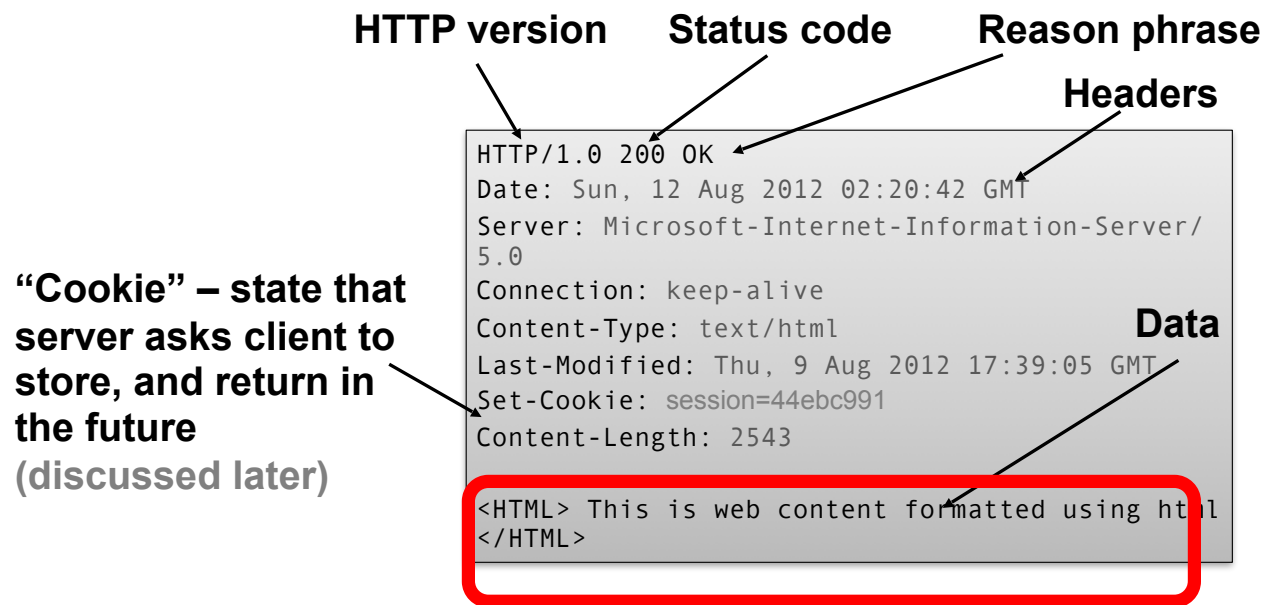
HTTP version Status code Reason phrase

Headers

HTTP/1.0 200 OK
Date: Sun, 12 Aug 2012 02:20:42 GMT
Server: Microsoft-Internet-Information-Server/5.0
Connection: keep-alive
Content-Type: text/html
Last-Modified: Thu, 9 Aug 2012 17:39:05 GMT
Set-Cookie: session=44ebc991
Content-Length: 2543

Data

<HTML> This is web content formatted using html
</HTML>

"Cookie" – state that server asks client to store, and return in the future
(discussed later)